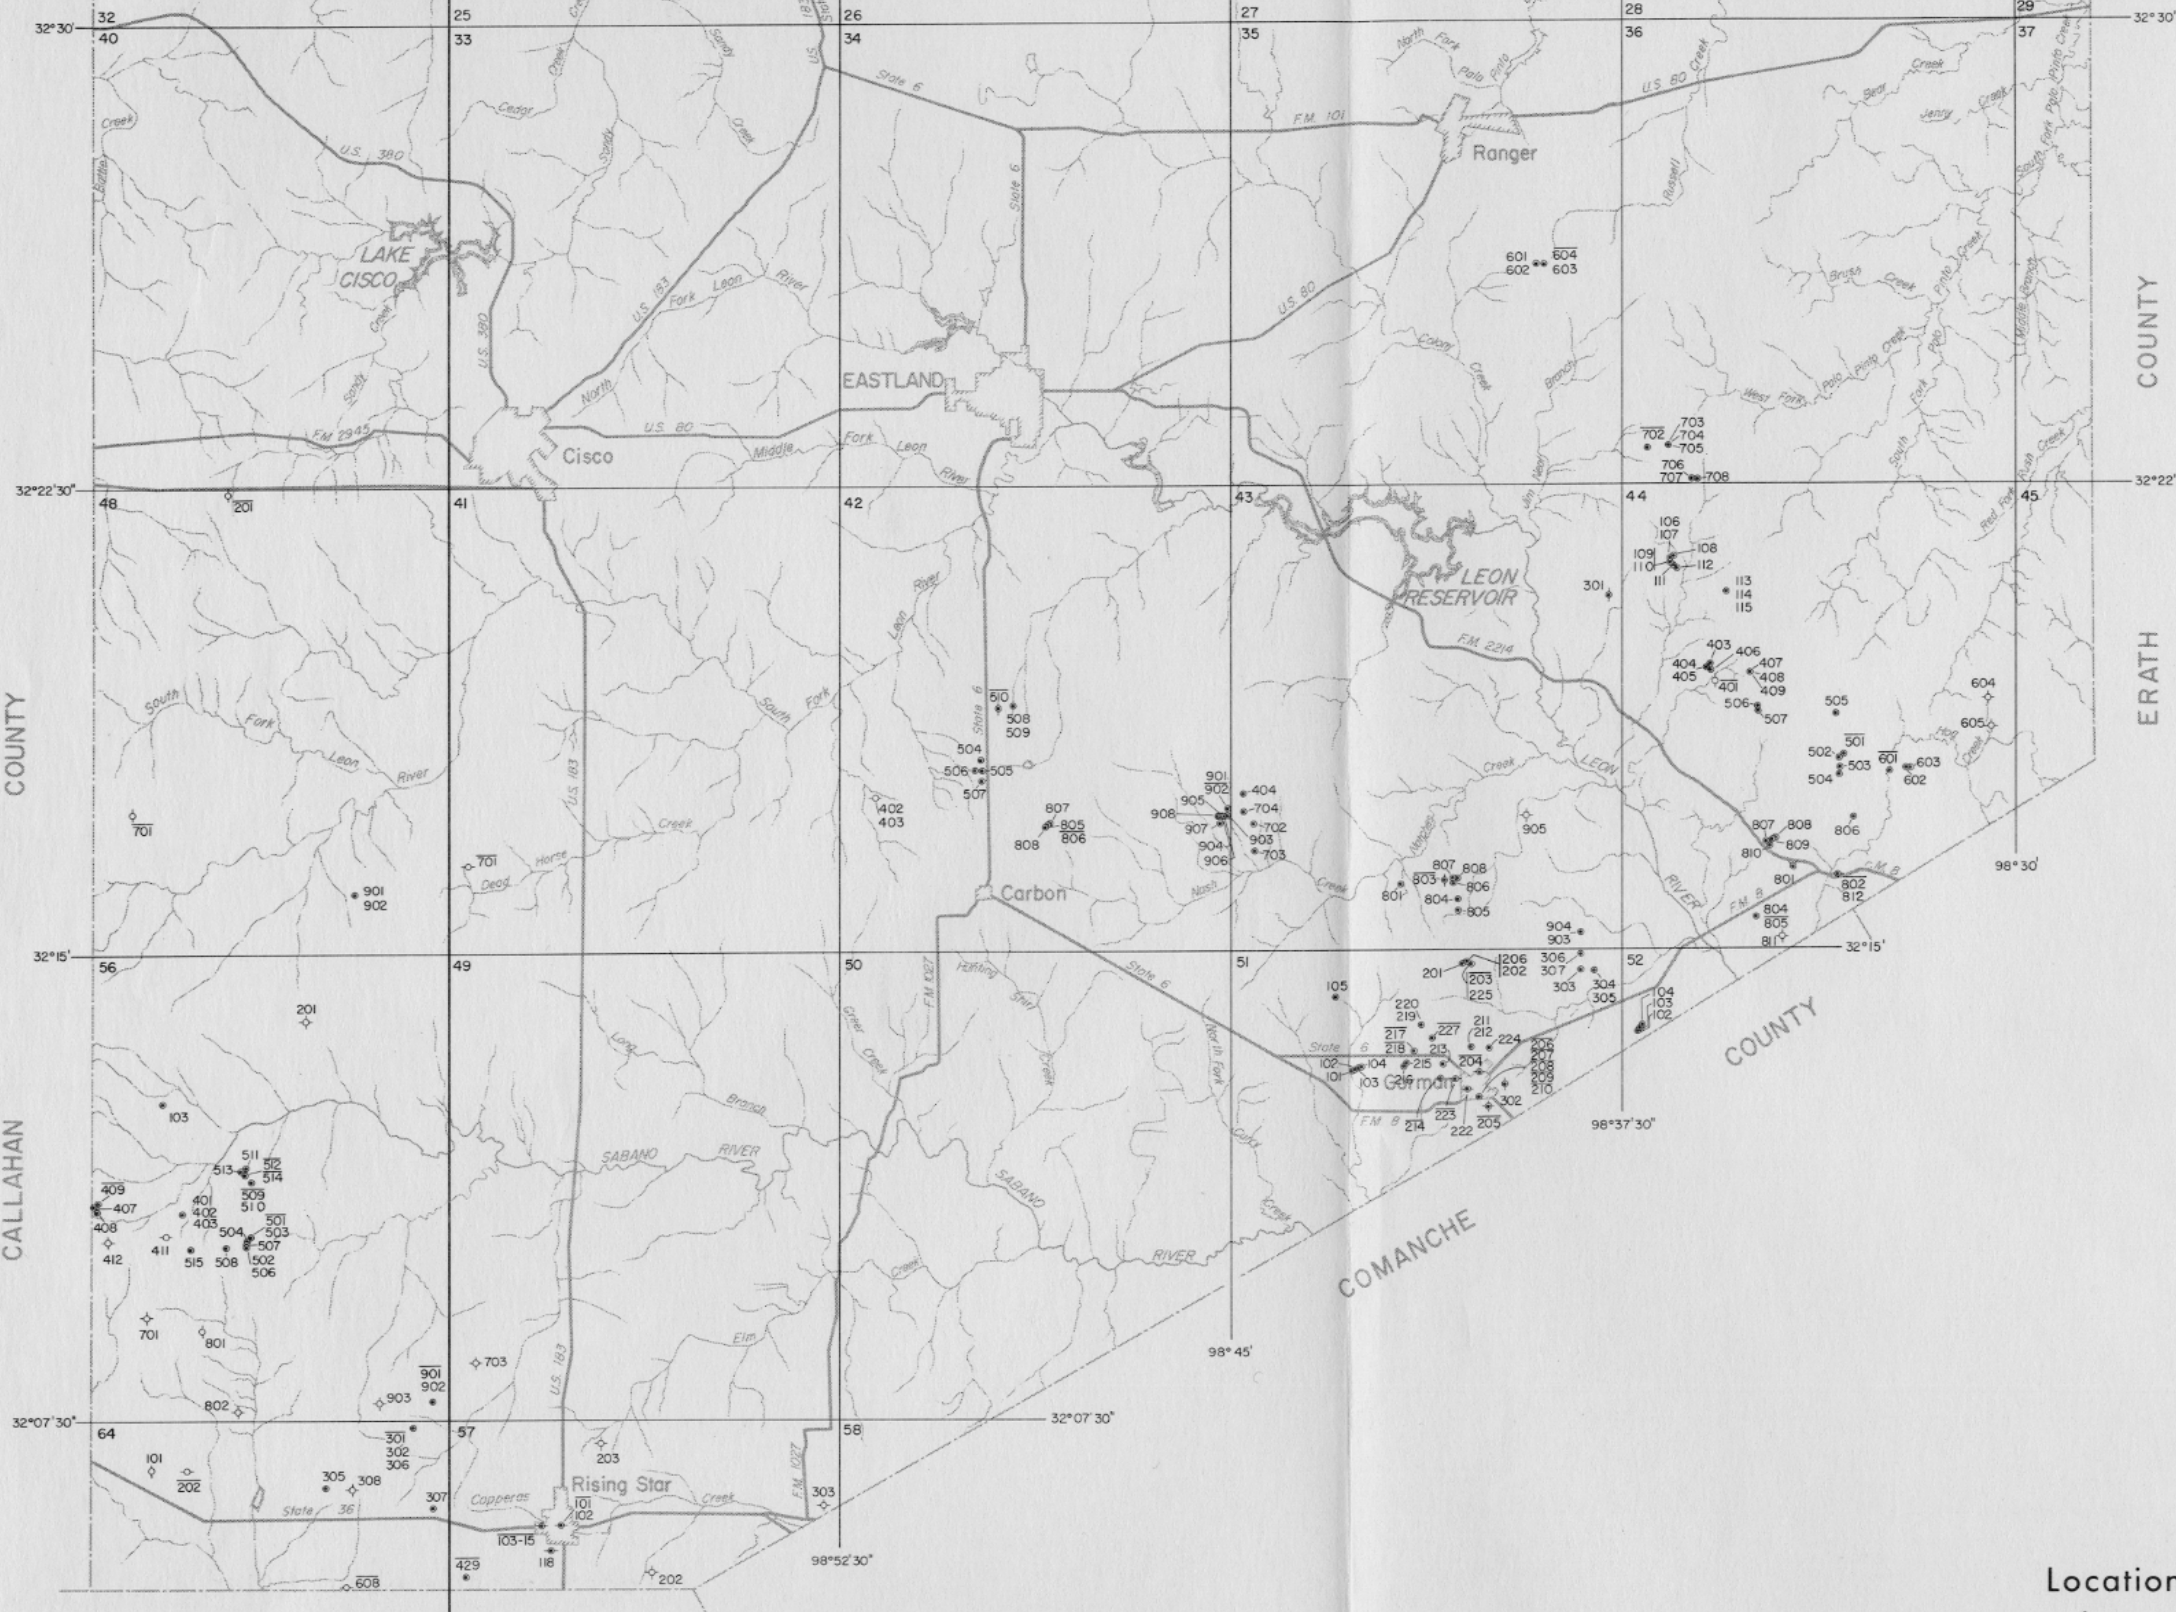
32°30'
32
40
25
33
26
34
27
35
28
36
29
37
32°30'

LAKE CISCO
EASTLAND
Cisco
Ranger
U.S. 380
U.S. 183
U.S. 80
State 6
F.M. 101
F.M. 2945
U.S. 80 Creek
North Fork Palo Pinto
Cedar
Sandy Creek
Creek
Bear Creek
Jenny Creek
South Fork Palo Pinto Creek
Russell
Brush Creek
Pinto Creek
Middle Branch
Colony Creek
Branch
West Fork Palo Pinto Creek
South Fork
Rush Creek
North Fork Leon River
Middle Fork Leon River
Sandy Creek

601 602 604 603
702 703 704 705
706 707 708

32°22'30"
48
201
41
42
43
44
45
32°22'

LEON RESERVOIR
F.M. 2214
106 107 108 109 110 111 112
301
113 114 115
403 406 404 405 401 407 408 409
506 507
505
604
605
502 501 503 504 601 603 602
Hog Creek
South Fork Leon River
Leon River
South Fork
510 508 509
504 506 505 507
402 403
807 805 806 808
901 902 404 905 908 704 907 702 904 903 906 703
905
807 808 809 810 806
801
802 812
804 805 811
807 808 803 806 801 804 805
Creek
Horse Dead
Nash Creek
Hayes Creek
Creek
LEON RIVER
F.M. 8
Carbon
701
701
901 902
98°30'

COUNTY
ERATH
COUNTY
CALLAHAN

32°15'
56
49
50
51
52
32°15'
201
904 903
201 206 202 203 225
306 307 303 304 305
105
220 219 217 218 227 213 211 212 224
104 103 102
102 101 104 103 215 216 204
Gorman
206 207 208 209 210
302
223 214 222 205
F.M. 1027
Hunting Shirt Creek
State 6
North Fork
Greer Creek
Long Branch
Branch
SABANO RIVER
SABANO
RIVER
Creek
Coffee Creek
Creek
Elm
COMANCHE
COUNTY
98°37'30"
98°45'
103
511 513 512 514 509 510
409 407 408
401 402 403
501 503 504 507 502 506
411 412 515 508
701 801
703
901 902 903
802

32°07'30"
64
57
58
32°07'30"
101
202
301 302 306
305 308
307
203
State 36
Capperas
Rising Star
Creek
101 102
103-15
118
429
608
202
303
F.M. 1027
98°52'30"
Location